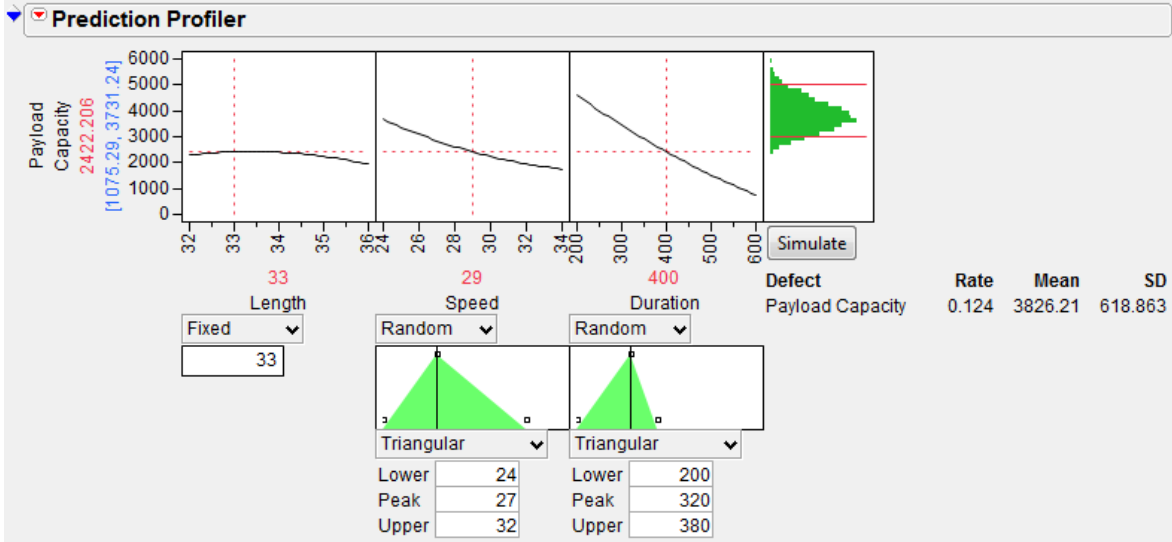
Prediction Profiler

Payload Capacity
2422.206
[1075.29, 3731.24]

6000
5000
4000
3000
2000
1000
0

32 33 34 35 36
24 26 28 30 32 34
200 300 400 500 600

Simulate

33
Length
Fixed
33

29
Speed
Random
Triangular
| | |
|---|---|
| Lower | 24 |
| Peak | 27 |
| Upper | 32 |

400
Duration
Random
Triangular
| | |
|---|---|
| Lower | 200 |
| Peak | 320 |
| Upper | 380 |

| Defect | Rate | Mean | SD |
|---|---|---|---|
| Payload Capacity | 0.124 | 3826.21 | 618.863 |